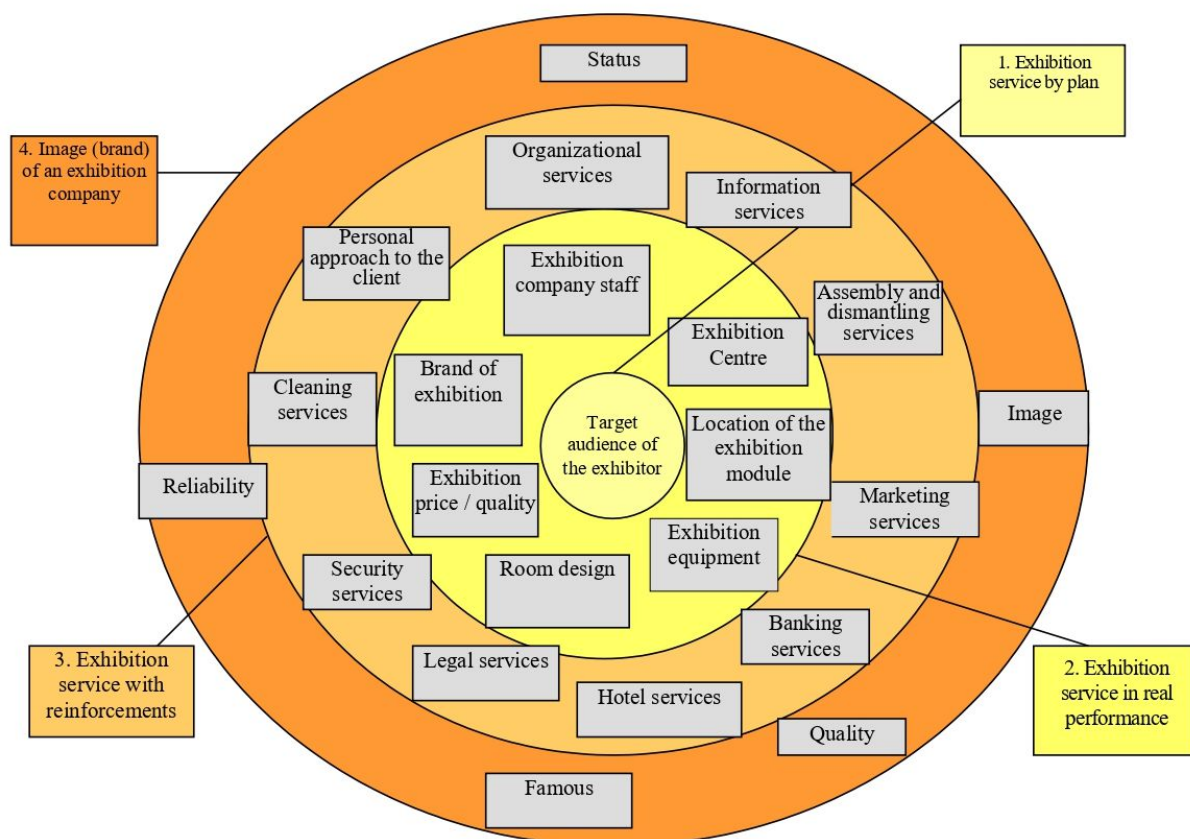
Status

1. Exhibition service by plan

4. Image (brand) of an exhibition company

Organizational services

Information services

Personal approach to the client

Exhibition company staff

Assembly and dismantling services

Exhibition Centre

Brand of exhibition

Cleaning services

Target audience of the exhibitor

Location of the exhibition module

Image

Reliability

Exhibition price / quality

Marketing services

Exhibition equipment

Security services

Room design

Banking services

3. Exhibition service with reinforcements

Legal services

2. Exhibition service in real performance

Hotel services

Quality

Famous